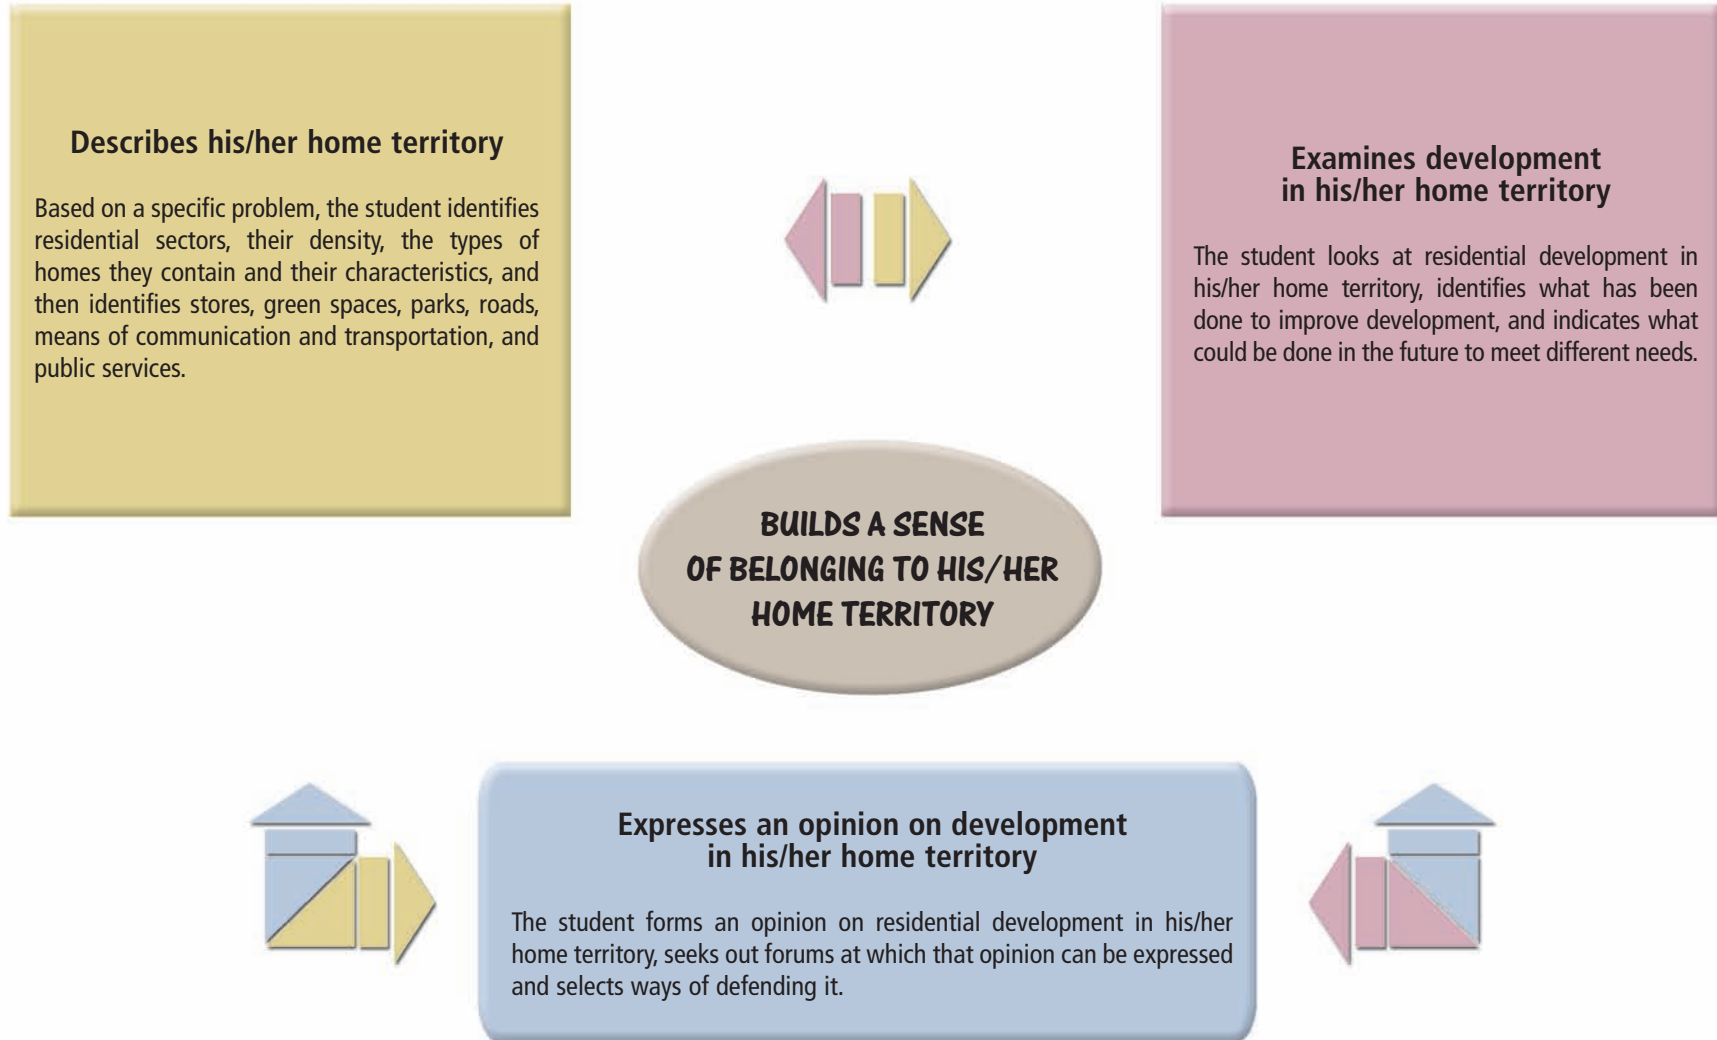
Describes his/her home territory

Based on a specific problem, the student identifies residential sectors, their density, the types of homes they contain and their characteristics, and then identifies stores, green spaces, parks, roads, means of communication and transportation, and public services.

Examines development in his/her home territory

The student looks at residential development in his/her home territory, identifies what has been done to improve development, and indicates what could be done in the future to meet different needs.

BUILDS A SENSE OF BELONGING TO HIS/HER HOME TERRITORY

Expresses an opinion on development in his/her home territory

The student forms an opinion on residential development in his/her home territory, seeks out forums at which that opinion can be expressed and selects ways of defending it.